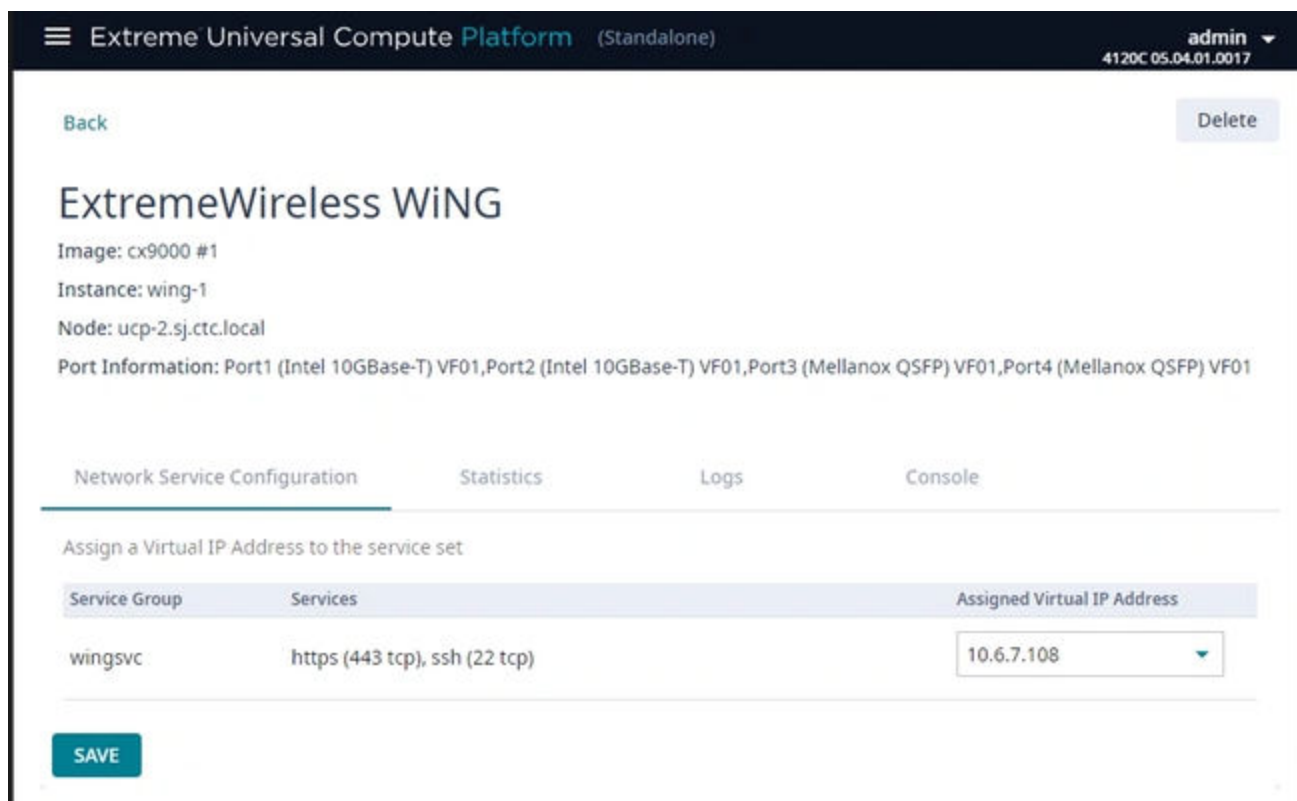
Extreme Universal Compute Platform (Standalone)

admin
4120C 05.04.01.0017

Back

Delete

ExtremeWireless WiNG

Image: cx9000 #1

Instance: wing-1

Node: ucp-2.sj.ctc.local

Port Information: Port1 (Intel 10GBase-T) VF01,Port2 (Intel 10GBase-T) VF01,Port3 (Mellanox QSFP) VF01,Port4 (Mellanox QSFP) VF01

Network Service Configuration Statistics Logs Console

Assign a Virtual IP Address to the service set

| Service Group | Services | Assigned Virtual IP Address |
|---|---|---|
| wingsvc | https (443 tcp), ssh (22 tcp) | 10.6.7.108 |

SAVE